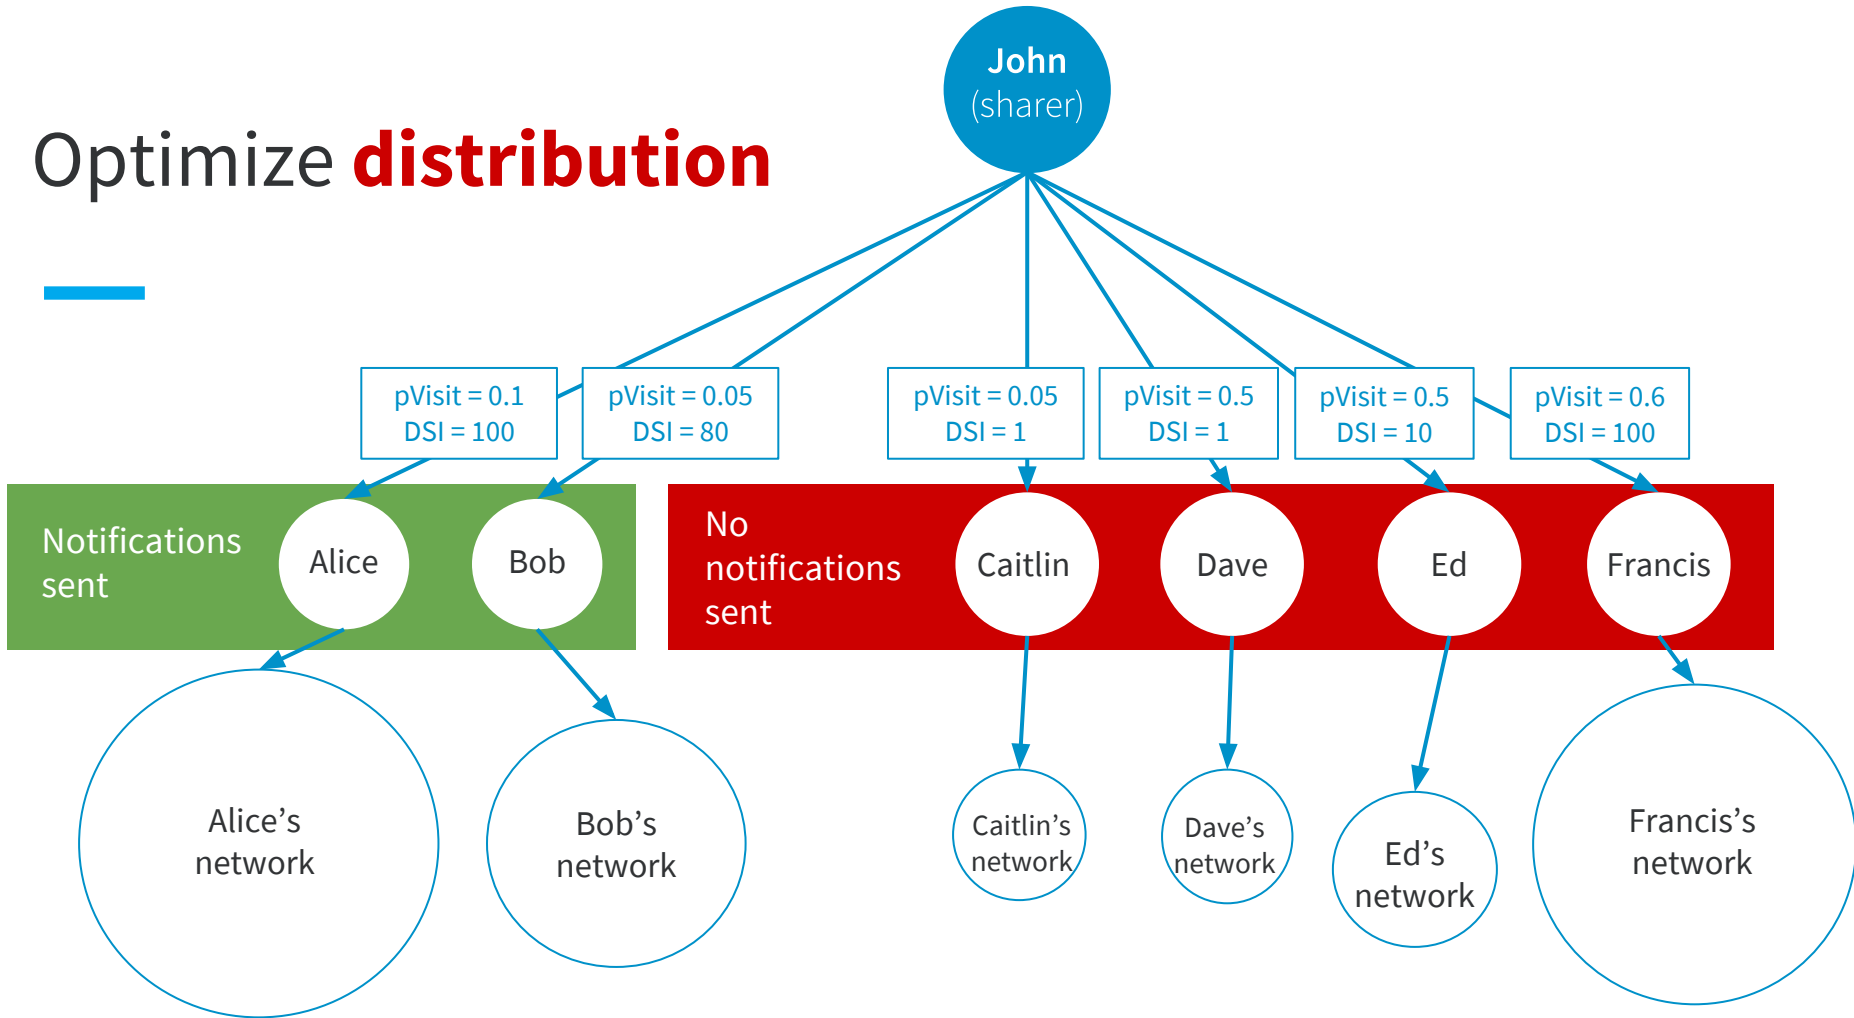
Optimize distribution

John
(sharer)

pVisit = 0.1
DSI = 100

pVisit = 0.05
DSI = 80

pVisit = 0.05
DSI = 1

pVisit = 0.5
DSI = 1

pVisit = 0.5
DSI = 10

pVisit = 0.6
DSI = 100

Notifications sent

Alice

Bob

No notifications sent

Caitlin

Dave

Ed

Francis

Alice's network

Bob's network

Caitlin's network

Dave's network

Ed's network

Francis's network